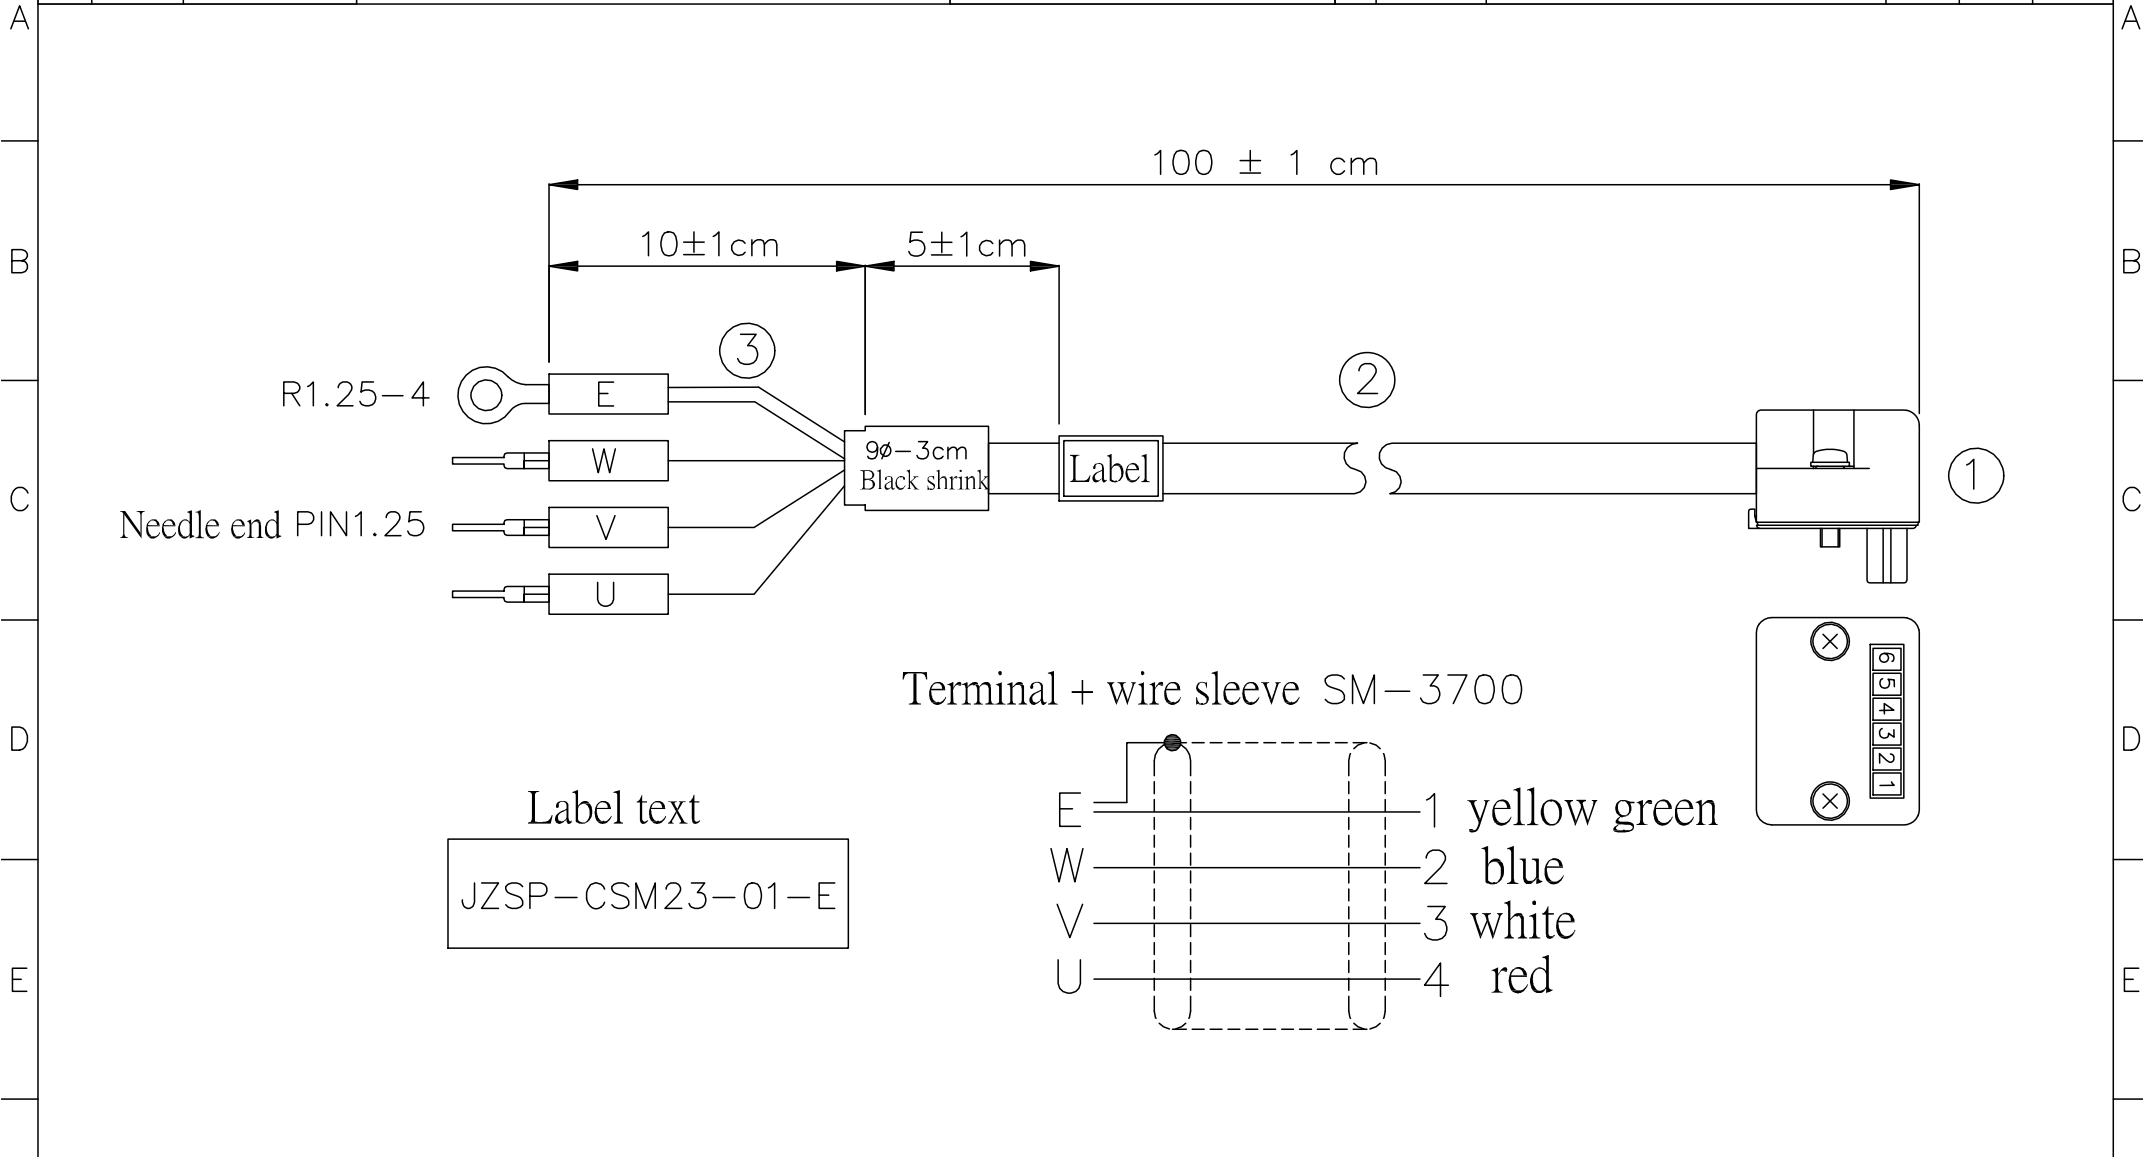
A
B
C
D
E

100 ± 1 cm
10±1cm
5±1cm
3
2
1
R1.25−4
E
W
V
U
Needle end PIN1.25
9ø−3cm
Black shrink
Label

6
5
4
3
2
1

Terminal + wire sleeve SM−3700

Label text
JZSP−CSM23−01−E

E
W
V
U
1 yellow green
2 blue
3 white
4 red

A
B
C
D
E